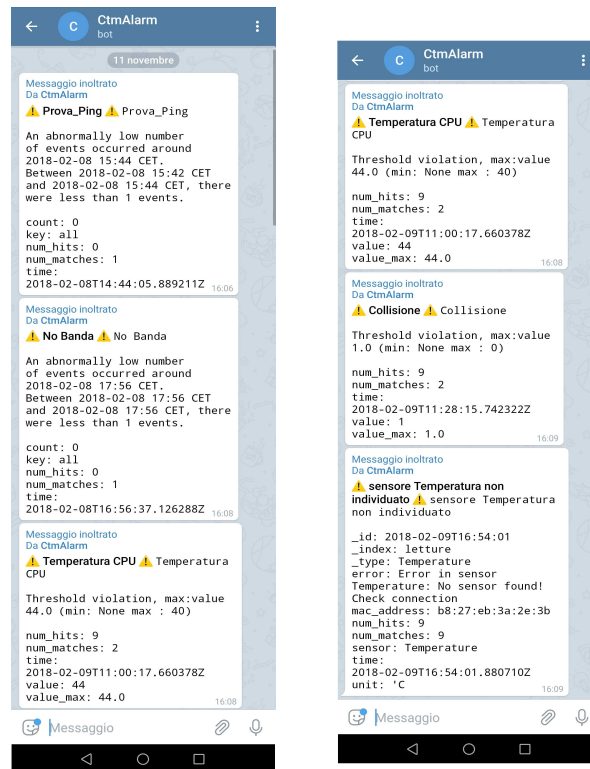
CtmAlarm
bot

11 novembre

Messaggio inoltrato
Da CtmAlarm
⚠️ Prova_Ping ⚠️ Prova_Ping

An abnormally low number of events occurred around 2018-02-08 15:44 CET.
Between 2018-02-08 15:42 CET and 2018-02-08 15:44 CET, there were less than 1 events.

count: 0
key: all
num_hits: 0
num_matches: 1
time:
2018-02-08T14:44:05.889211Z 16:06

Messaggio inoltrato
Da CtmAlarm
⚠️ No Banda ⚠️ No Banda

An abnormally low number of events occurred around 2018-02-08 17:56 CET.
Between 2018-02-08 17:56 CET and 2018-02-08 17:56 CET, there were less than 1 events.

count: 0
key: all
num_hits: 0
num_matches: 1
time:
2018-02-08T16:56:37.126288Z 16:08

Messaggio inoltrato
Da CtmAlarm
⚠️ Temperatura CPU ⚠️ Temperatura CPU

Threshold violation, max:value 44.0 (min: None max : 40)

num_hits: 9
num_matches: 2
time:
2018-02-09T11:00:17.660378Z
value: 44
value_max: 44.0 16:08

Messaggio

CtmAlarm
bot

Messaggio inoltrato
Da CtmAlarm
⚠️ Temperatura CPU ⚠️ Temperatura CPU

Threshold violation, max:value 44.0 (min: None max : 40)

num_hits: 9
num_matches: 2
time:
2018-02-09T11:00:17.660378Z
value: 44
value_max: 44.0 16:08

Messaggio inoltrato
Da CtmAlarm
⚠️ Collisione ⚠️ Collisione

Threshold violation, max:value 1.0 (min: None max : 0)

num_hits: 9
num_matches: 2
time:
2018-02-09T11:28:15.742322Z
value: 1
value_max: 1.0 16:09

Messaggio inoltrato
Da CtmAlarm
⚠️ sensore Temperatura non individuato ⚠️ sensore Temperatura non individuato

_id: 2018-02-09T16:54:01
_index: letture
_type: Temperature
error: Error in sensor Temperature: No sensor found! Check connection
mac_address: b8:27:eb:3a:2e:3b
num_hits: 9
num_matches: 9
sensor: Temperature
time:
2018-02-09T16:54:01.880710Z
unit: 'C 16:09

Messaggio